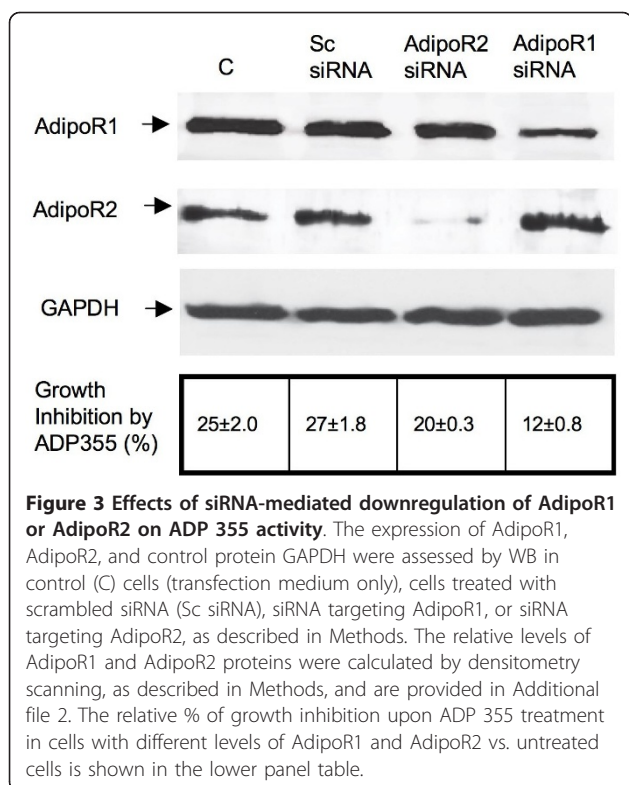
C

Sc siRNA

AdipoR2 siRNA

AdipoR1 siRNA

AdipoR1

AdipoR2

GAPDH

| Growth Inhibition by ADP355 (%) | 25±2.0 | 27±1.8 | 20±0.3 | 12±0.8 |
|---|---|---|---|---|

**Figure 3 Effects of siRNA-mediated downregulation of AdipoR1 or AdipoR2 on ADP 355 activity**. The expression of AdipoR1, AdipoR2, and control protein GAPDH were assessed by WB in control (C) cells (transfection medium only), cells treated with scrambled siRNA (Sc siRNA), siRNA targeting AdipoR1, or siRNA targeting AdipoR2, as described in Methods. The relative levels of AdipoR1 and AdipoR2 proteins were calculated by densitometry scanning, as described in Methods, and are provided in Additional file 2. The relative % of growth inhibition upon ADP 355 treatment in cells with different levels of AdipoR1 and AdipoR2 vs. untreated cells is shown in the lower panel table.